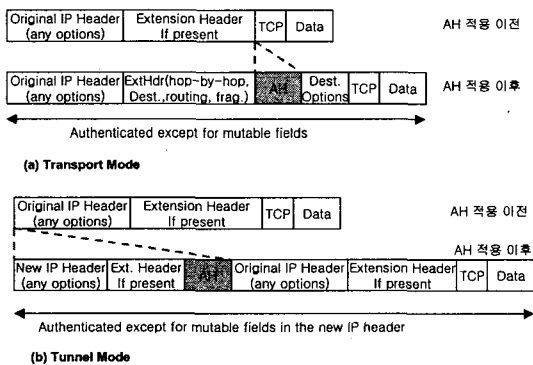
Original IP Header (any options) | Extension Header If present | TCP | Data

AH 적용 이전

Original IP Header (any options) | ExtHdr(hop-by-hop, Dest.,routing, frag.) | AH | Dest. Options | TCP | Data

AH 적용 이후

Authenticated except for mutable fields

(a) Transport Mode

Original IP Header (any options) | Extension Header If present | TCP | Data

AH 적용 이전

AH 적용 이후

New IP Header (any options) | Ext. Header If present | AH | Original IP Header (any options) | Extension Header If present | TCP | Data

Authenticated except for mutable fields in the new IP header

(b) Tunnel Mode